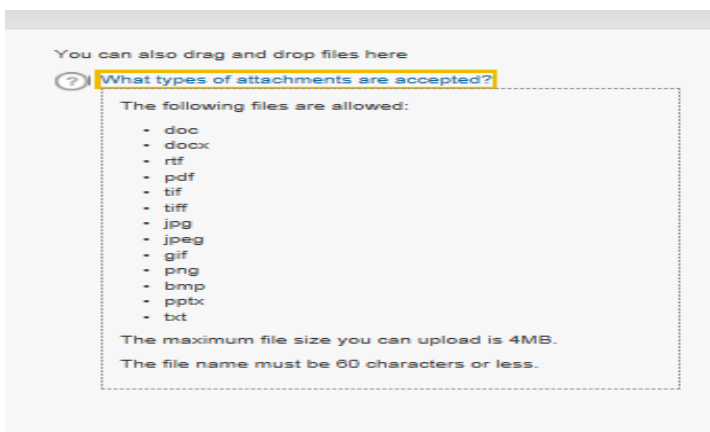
You can also drag and drop files here

? What types of attachments are accepted?

The following files are allowed:

- doc
- docx
- rtf
- pdf
- tif
- tiff
- jpg
- jpeg
- gif
- png
- bmp
- pptx
- txt

The maximum file size you can upload is 4MB.

The file name must be 60 characters or less.